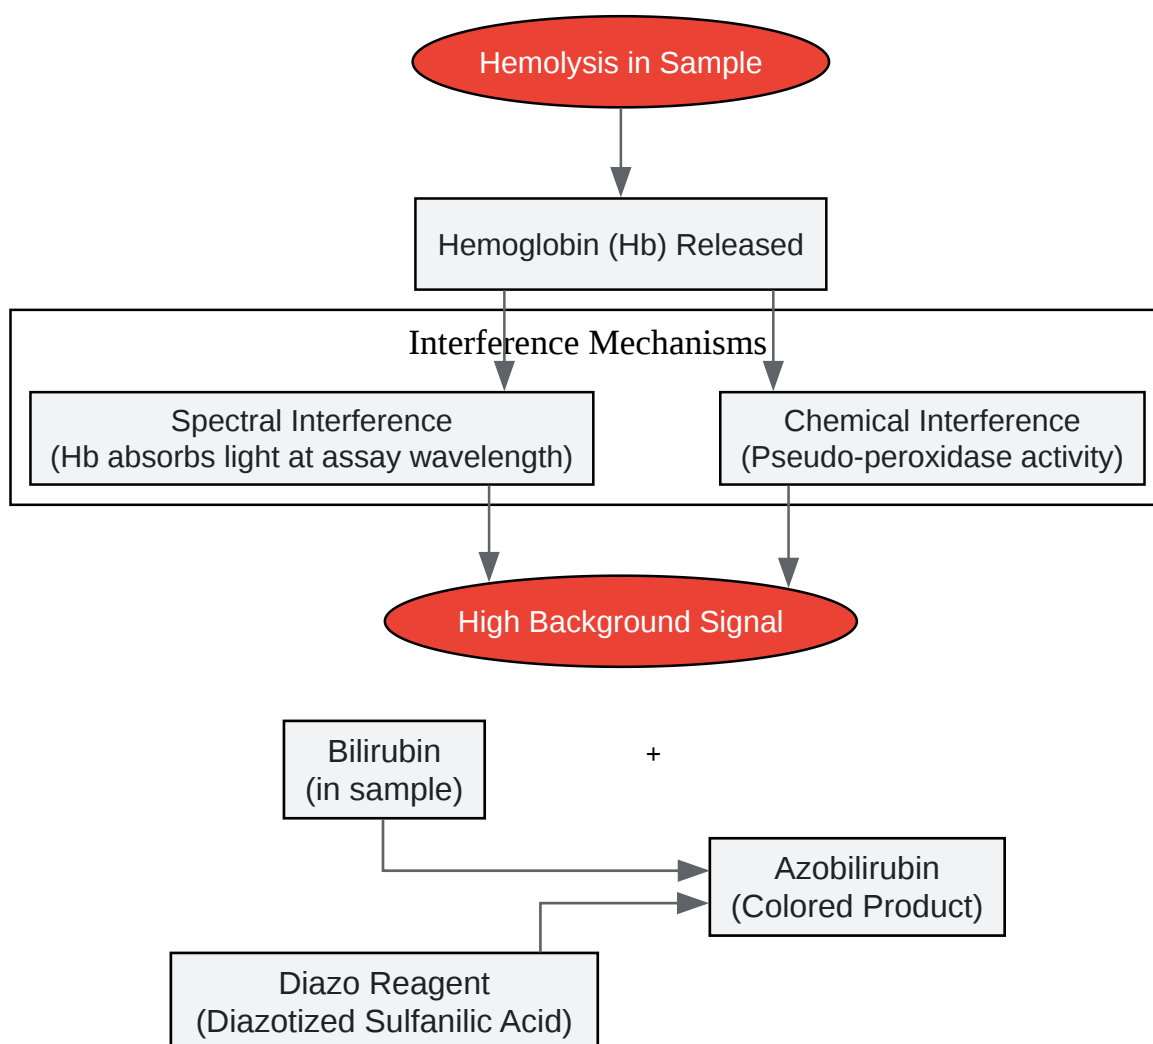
Hemolysis in Sample

Hemoglobin (Hb) Released

Interference Mechanisms

Spectral Interference
(Hb absorbs light at assay wavelength)

Chemical Interference
(Pseudo-peroxidase activity)

High Background Signal

Bilirubin
(in sample)

+

Azobilirubin
(Colored Product)

Diazo Reagent
(Diazotized Sulfanilic Acid)